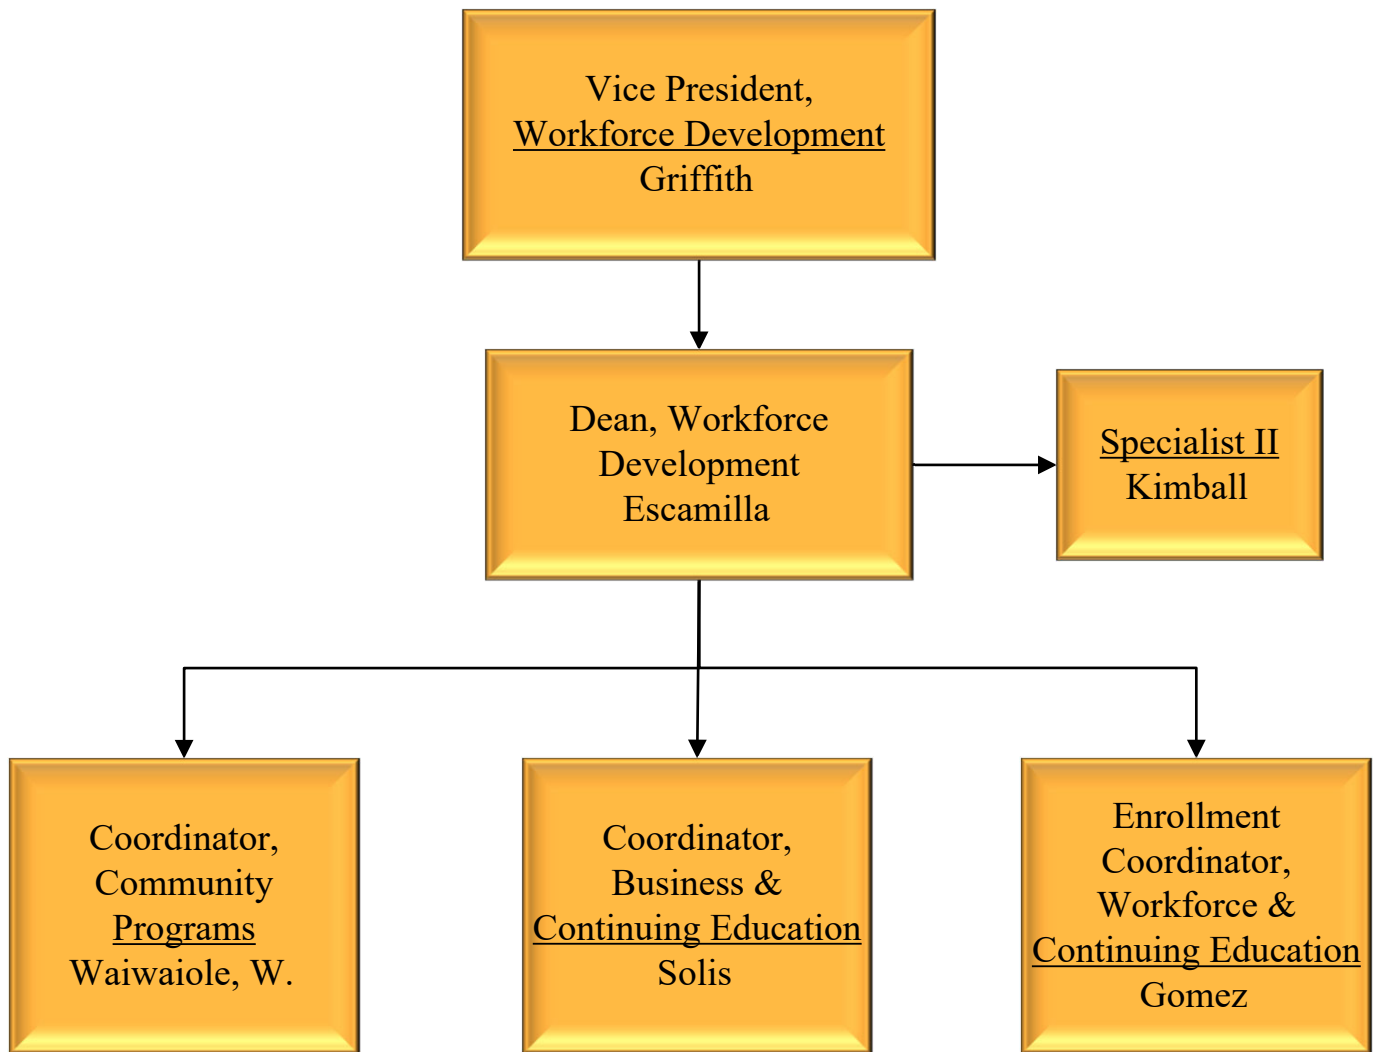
Vice President,
Workforce Development
Griffith

Dean, Workforce Development
Escamilla

Specialist II
Kimball

Coordinator, Community Programs
Waiwaiole, W.

Coordinator, Business & Continuing Education
Solis

Enrollment Coordinator, Workforce & Continuing Education
Gomez